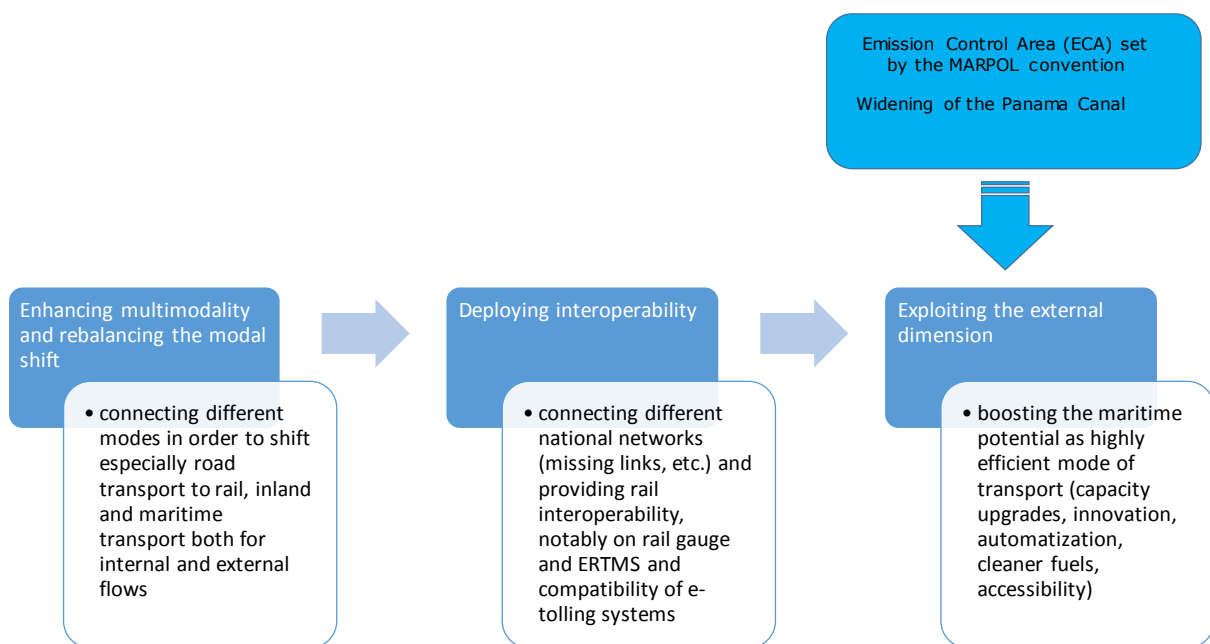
Emission Control Area (ECA) set by the MARPOL convention

Widening of the Panama Canal

Enhancing multimodality and rebalancing the modal shift

• connecting different modes in order to shift especially road transport to rail, inland and maritime transport both for internal and external flows

Deploying interoperability

• connecting different national networks (missing links, etc.) and providing rail interoperability, notably on rail gauge and ERTMS and compatibility of e-tolling systems

Exploiting the external dimension

• boosting the maritime potential as highly efficient mode of transport (capacity upgrades, innovation, automatization, cleaner fuels, accessibility)